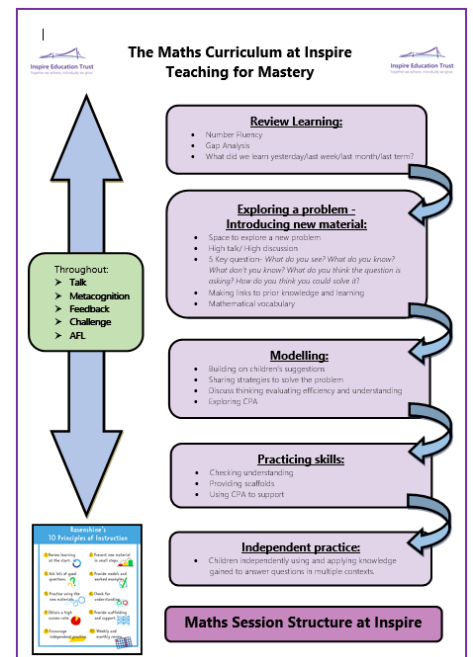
The Maths Curriculum at Inspire
Teaching for Mastery

Inspire Education Trust
Together we achieve, individually we grow

Inspire Education Trust

Review Learning:
- Number Fluency
- Gap Analysis
- What did we learn yesterday/last week/last month/last term?

Exploring a problem - Introducing new material:
- Space to explore a new problem
- High talk/ High discussion
- 5 Key question- What do you see? What do you know? What don't you know? What do you think the question is asking? How do you think you could solve it?
- Making links to prior knowledge and learning
- Mathematical vocabulary

Throughout:
➤ Talk
➤ Metacognition
➤ Feedback
➤ Challenge
➤ AFL

Modelling:
- Building on children's suggestions
- Sharing strategies to solve the problem
- Discuss thinking evaluating efficiency and understanding
- Exploring CPA

Practicing skills:
- Checking understanding
- Providing scaffolds
- Using CPA to support

Independent practice:
- Children independently using and applying knowledge gained to answer questions in multiple contexts.

Rosenshine's 10 Principles of Instruction

Review learning at the start
Present new material in small steps
Ask lots of good questions
Provide models and worked examples
Practise using the new knowledge
Check for understanding
Obtain a high success rate
Provide scaffolding and support
Encourage independent practice
Weekly and monthly review

Maths Session Structure at Inspire